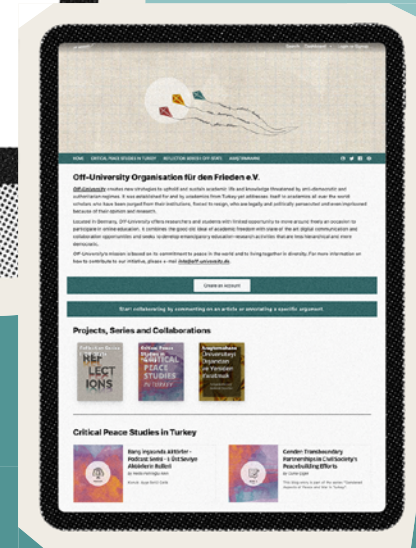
Off-University Organisation für den Frieden e.V.

HOME CRITICAL PEACE STUDIES IN TURKEY REFLECTION SERIES OFF-UNI'S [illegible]

Off-University creates new strategies to uphold and sustain academic life and knowledge threatened by anti-democratic and authoritarian regimes. It was established for and by academics from Turkey yet addresses itself to academics all over the world: scholars who have been purged from their institutions, forced to resign, who are legally and politically persecuted and even imprisoned because of their opinion and research.

Located in Germany, Off-University offers researchers and students with limited opportunity to move around freely an occasion to participate in online education. It combines the good old ideal of academic freedom with state-of-the-art digital communication and collaboration opportunities and seeks to develop emancipatory education research activities that are less hierarchical and more democratic.

Off-University's mission is based on its commitment to peace in the world and to living together in diversity. For more information on how to contribute to our initiative, please e-mail info@off-university.eu.

Create an account

Start collaborating by commenting on an article or annotating a specific argument

Projects, Series and Collaborations

REFLECTIONS

CRITICAL PEACE STUDIES IN TURKEY

Critical Peace Studies in Turkey

Barış İmpondis Alltürler - Podcast Serisi - 5 Ünl Seviye Akdeniz Bulleti

Gender Transboundary Partnerships in Civil Society's Peacebuilding Efforts